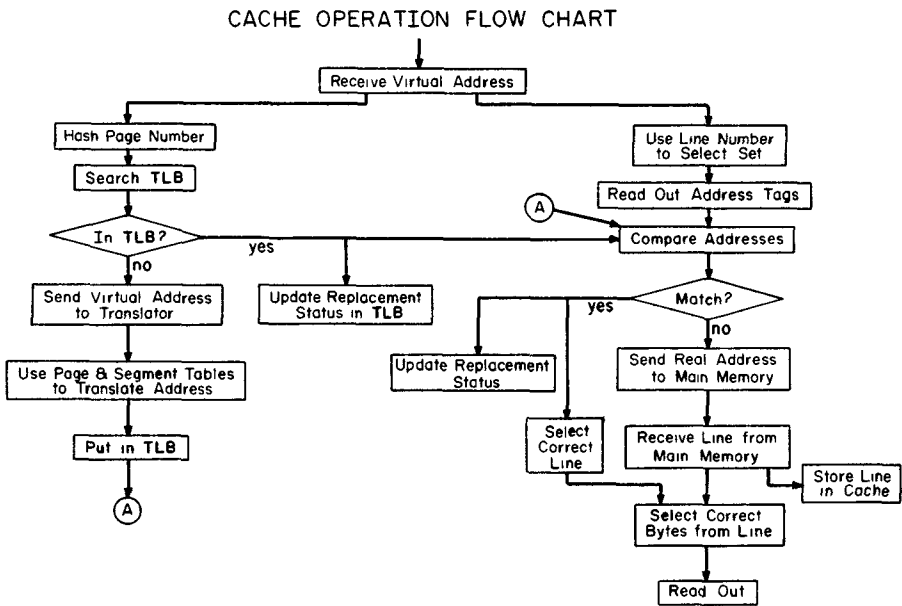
CACHE OPERATION FLOW CHART

Receive Virtual Address

Hash Page Number

Search TLB

In TLB?

yes

no

Send Virtual Address to Translator

Update Replacement Status in TLB

Use Page & Segment Tables to Translate Address

Put in TLB

A

Use Line Number to Select Set

Read Out Address Tags

A

Compare Addresses

Match?

yes

no

Update Replacement Status

Select Correct Line

Send Real Address to Main Memory

Receive Line from Main Memory

Store Line in Cache

Select Correct Bytes from Line

Read Out